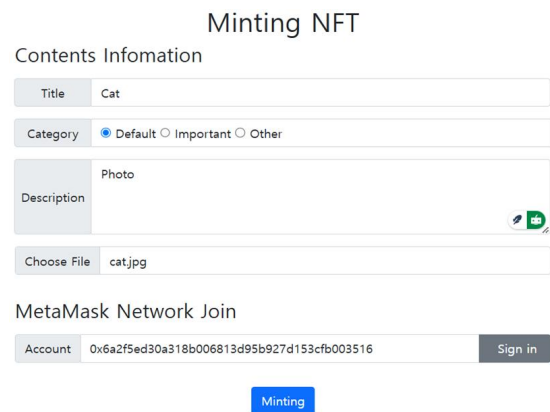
Minting NFT

Contents Infomation

| Title | Cat |
|---|---|
| Category | Default Important Other |
| Description | Photo |
| Choose File | cat.jpg |

MetaMask Network Join

| Account | 0x6a2f5ed30a318b006813d95b927d153cfb003516 | Sign in |
|---|---|---|

Minting